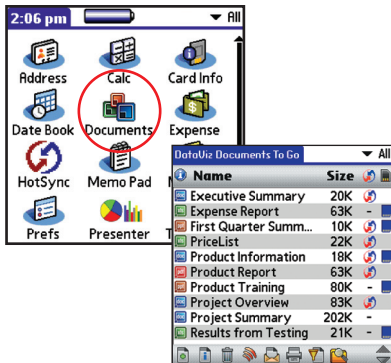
2:06 pm ▾ All

Address
Calc
Card Info
Date Book
Documents
Expense
HotSync
Memo Pad
Prefs
Presenter

DataViz Documents To Go ▾ All

| Name | Size |
|---|---|
| Executive Summary | 20K |
| Expense Report | 63K - |
| First Quarter Summ... | 10K |
| PriceList | 22K |
| Product Information | 18K |
| Product Report | 63K |
| Product Training | 80K - |
| Project Overview | 83K |
| Project Summary | 202K - |
| Results from Testing | 21K - |